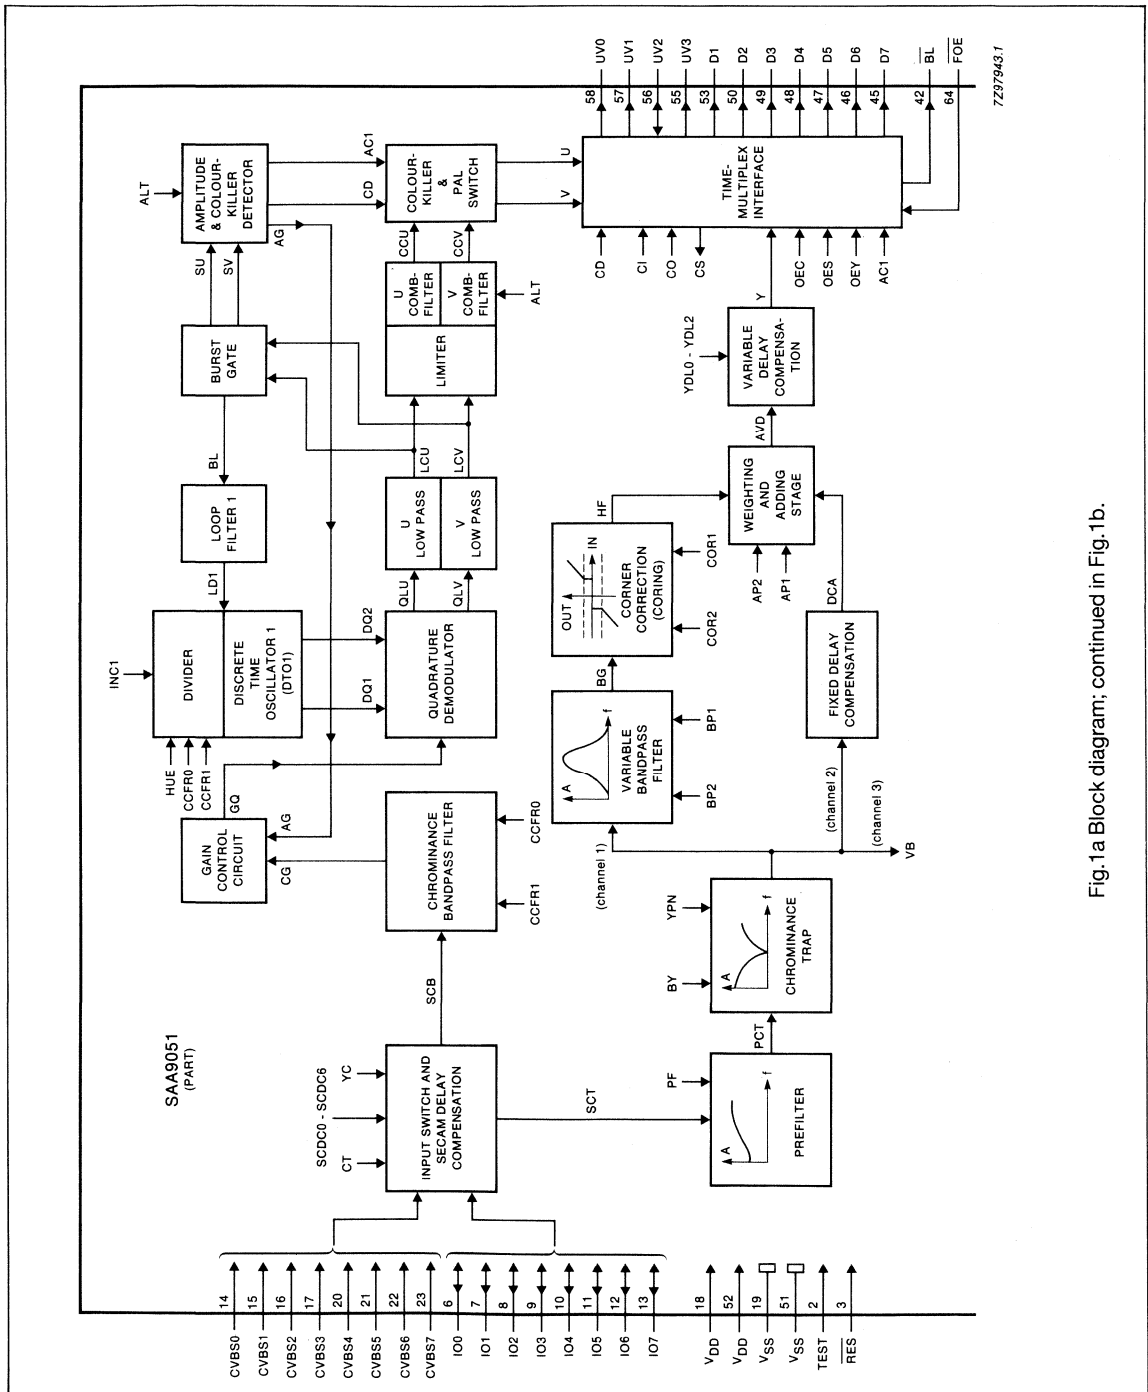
SAA9051
(PART)

CVBS0 14
CVBS1 15
CVBS2 16
CVBS3 17
CVBS4 20
CVBS5 21
CVBS6 22
CVBS7 23
IO0 6
IO1 7
IO2 8
IO3 9
IO4 10
IO5 11
IO6 12
IO7 13
$V_{DD}$ 18
$V_{DD}$ 52
$V_{SS}$ 19
$V_{SS}$ 51
TEST 2
RES 3

CT
SCDC0 - SCDC6
YC
INPUT SWITCH AND SECAM DELAY COMPENSATION
SCB
SCT

CHROMINANCE BANDPASS FILTER
CCFR1
CCFR0
CG

GAIN CONTROL CIRCUIT
GQ
AG
HUE
CCFR0
CCFR1

DIVIDER
INC1
DISCRETE TIME OSCILLATOR 1 (DTO1)
LD1
DQ1
DQ2

LOOP FILTER 1
BL

QUADRATURE DEMODULATOR
QLU
QLV

U LOW PASS
V LOW PASS
LCU
LCV

BURST GATE
SU
SV

AMPLITUDE & COLOUR-KILLER DETECTOR
ALT
AG
AC1
CD

LIMITER
U COMB-FILTER
V COMB-FILTER
CCU
CCV
ALT

COLOUR-KILLER & PAL SWITCH
U
V

TIME-MULTIPLEX INTERFACE
CD
CI
CO
CS
Y
OEC
OES
OEY
AC1

58 UV0
57 UV1
56 UV2
55 UV3
53 D1
50 D2
49 D3
48 D4
47 D5
46 D6
45 D7
42 BL
64 FOE

7Z97943.1

PF
A
f
PREFILTER
PCT

BY
YPN
A
f
CHROMINANCE TRAP

(channel 1)
(channel 2)
(channel 3)
VB

A
f
VARIABLE BANDPASS FILTER
BP2
BP1
BG

OUT
IN
CORNER CORRECTION (CORING)
COR2
COR1
HF

FIXED DELAY COMPENSATION
DCA

WEIGHTING AND ADDING STAGE
AP2
AP1
AVD

VARIABLE DELAY COMPENSATION
YDL0 - YDL2

Fig.1a Block diagram; continued in Fig.1b.